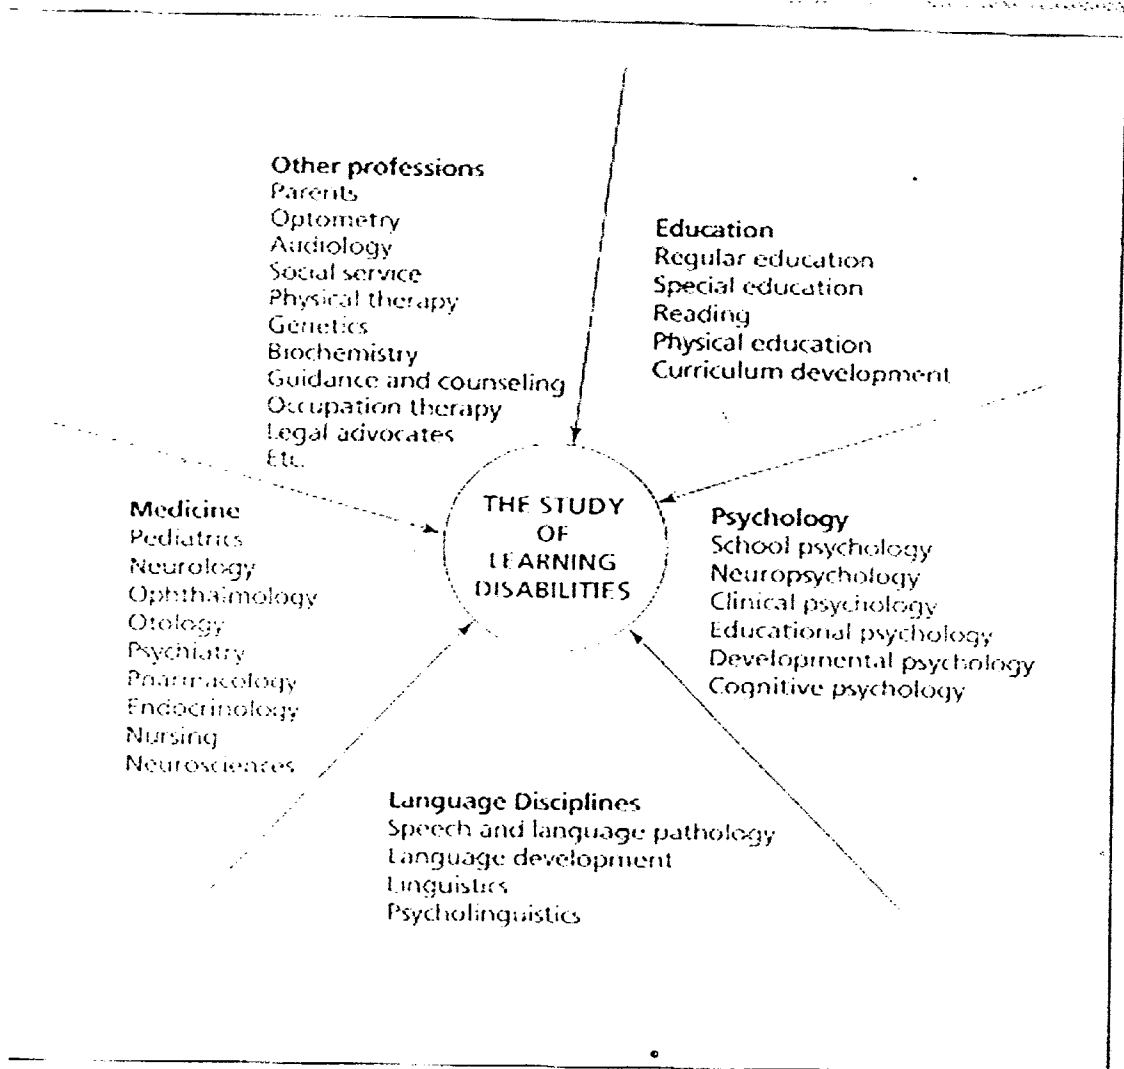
Other professions
Parents
Optometry
Audiology
Social service
Physical therapy
Genetics
Biochemistry
Guidance and counseling
Occupation therapy
Legal advocates
Etc.

Education
Regular education
Special education
Reading
Physical education
Curriculum development

THE STUDY OF LEARNING DISABILITIES

Medicine
Pediatrics
Neurology
Ophthalmology
Otology
Psychiatry
Pharmacology
Endocrinology
Nursing
Neurosciences

Psychology
School psychology
Neuropsychology
Clinical psychology
Educational psychology
Developmental psychology
Cognitive psychology

Language Disciplines
Speech and language pathology
Language development
Linguistics
Psycholinguistics